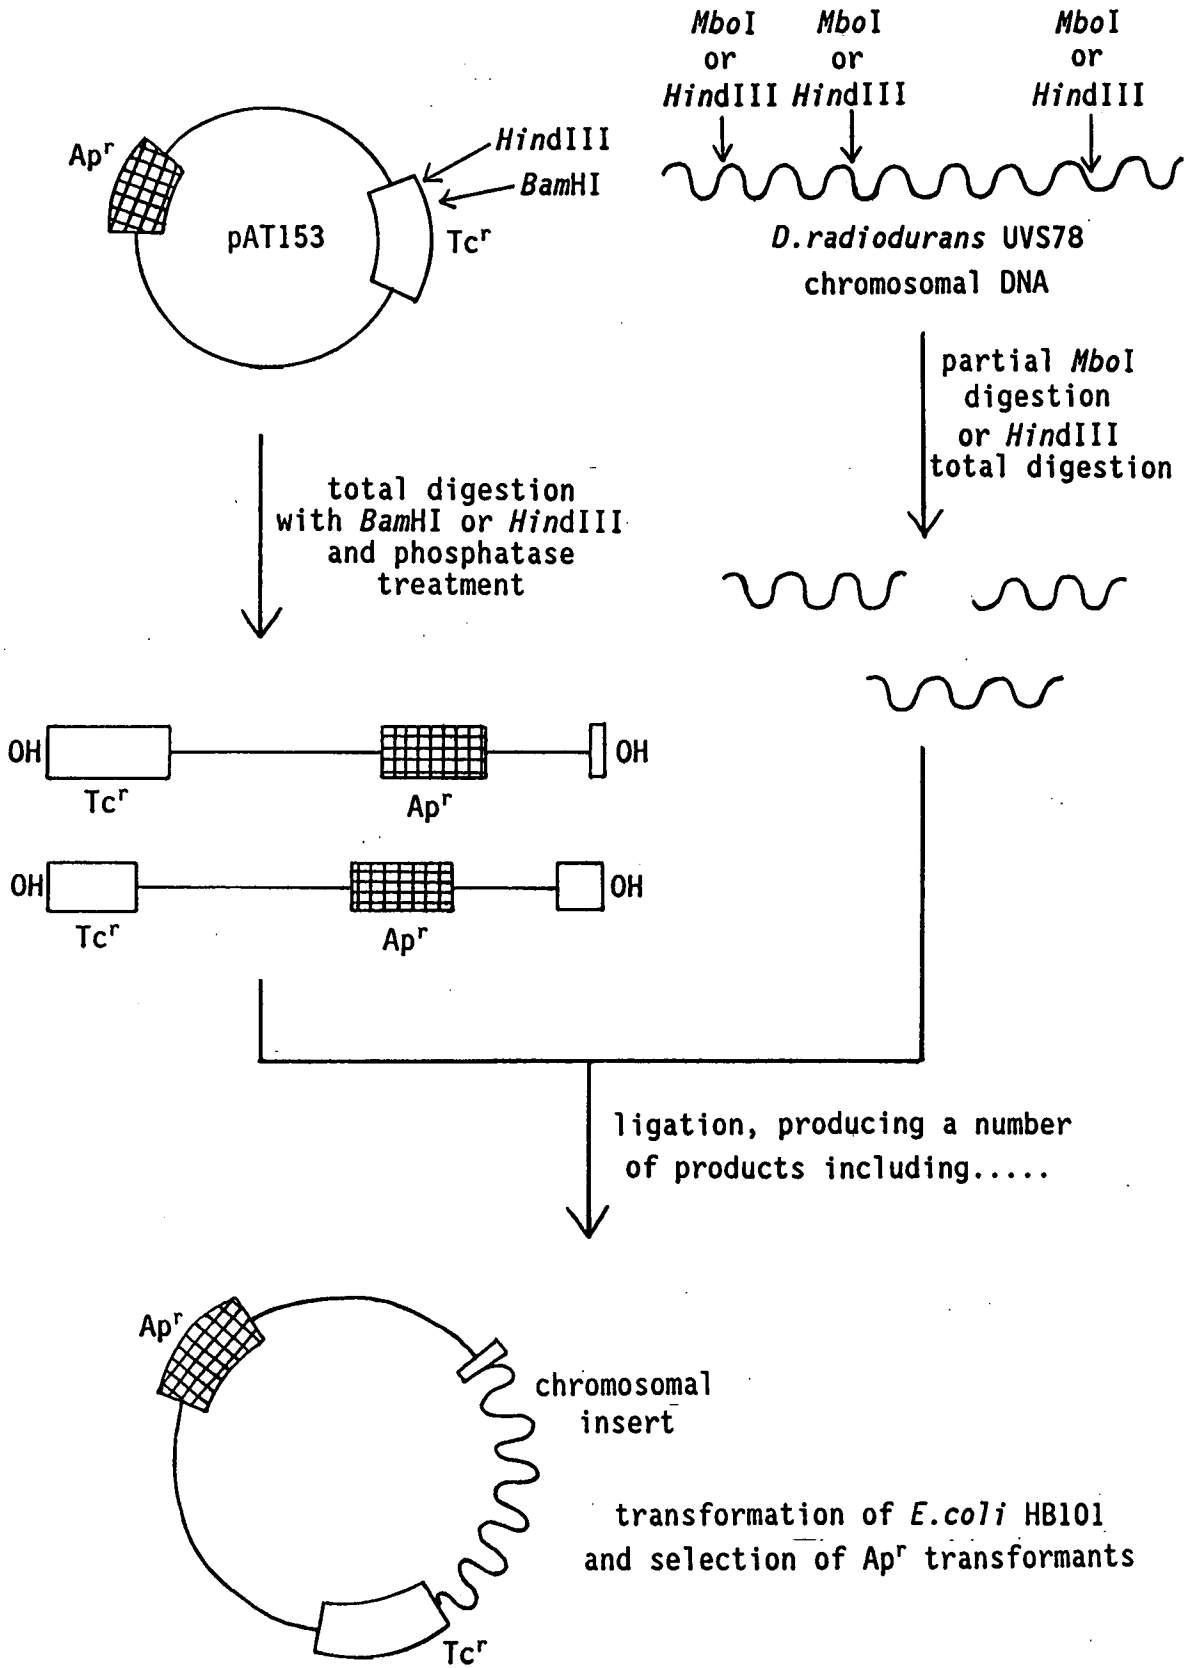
MboI or HindIII

MboI or HindIII

MboI or HindIII

$Ap^r$

HindIII

BamHI

pAT153

$Tc^r$

D.radiodurans UVS78 chromosomal DNA

partial MboI digestion or HindIII total digestion

total digestion with BamHI or HindIII and phosphatase treatment

OH

$Tc^r$

$Ap^r$

OH

OH

$Tc^r$

$Ap^r$

OH

ligation, producing a number of products including.....

$Ap^r$

chromosomal insert

transformation of E.coli HB101 and selection of $Ap^r$ transformants

$Tc^r$